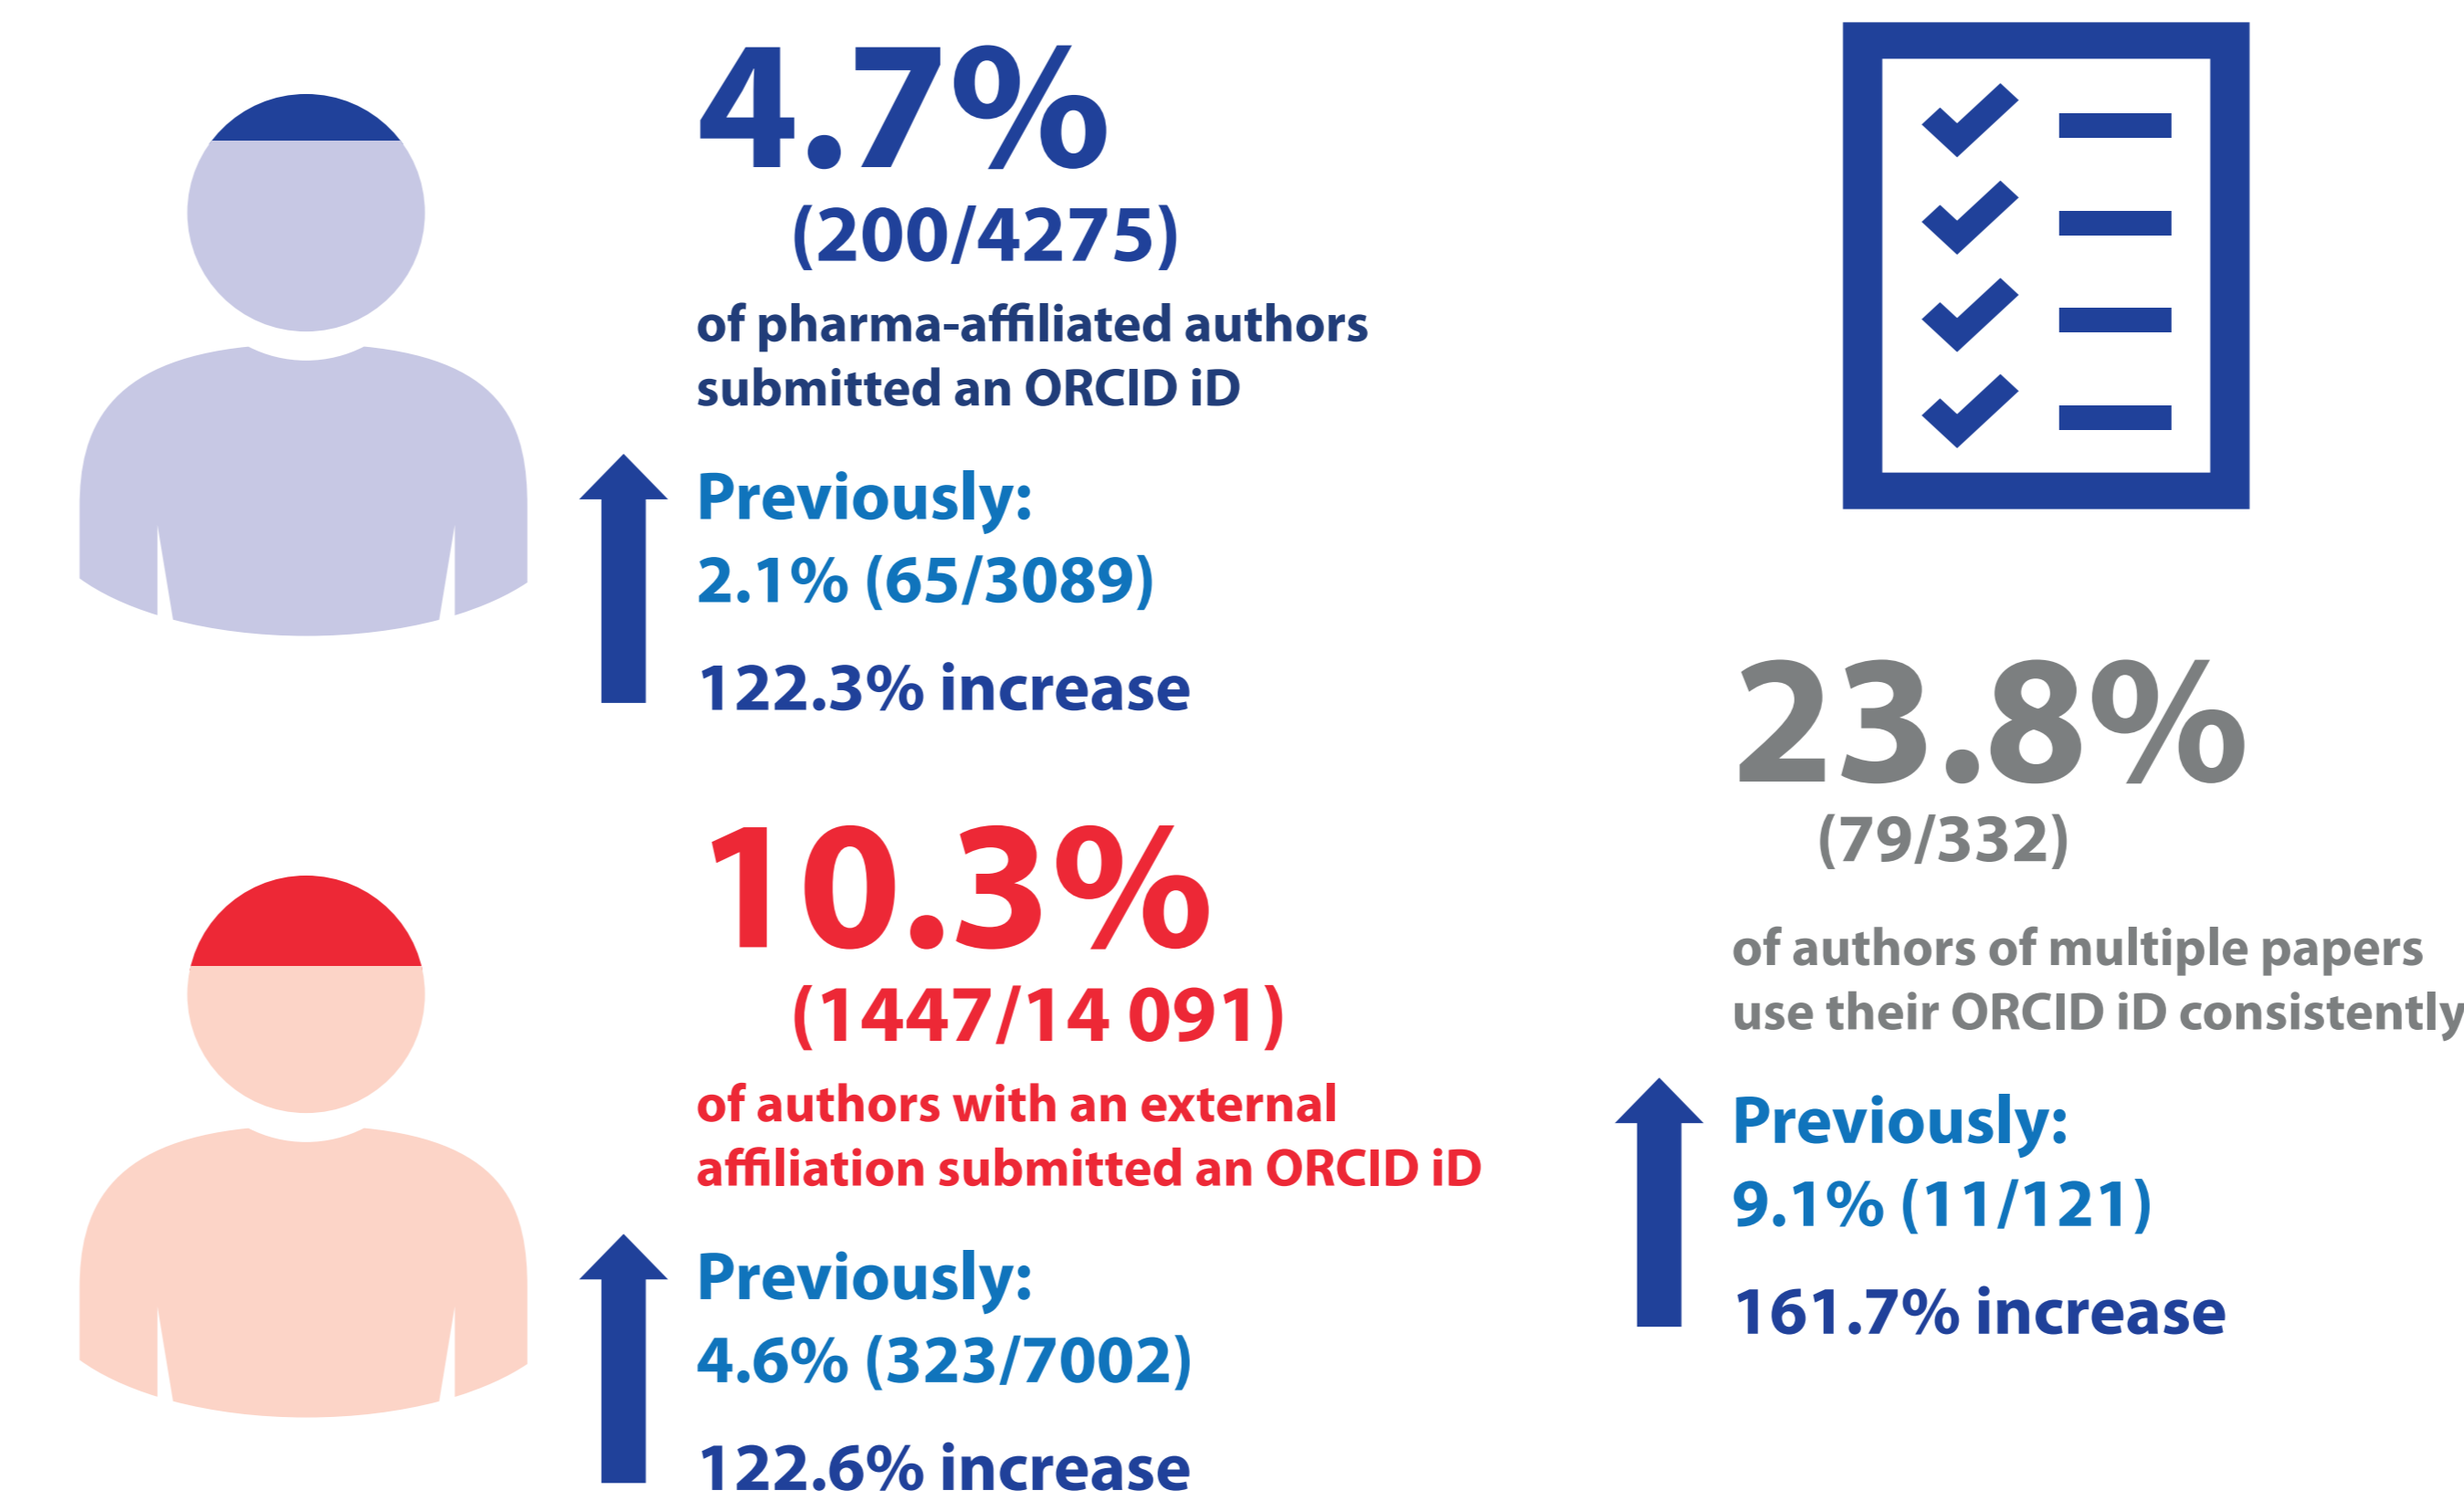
4.7%
(200/4275)
of pharma-affiliated authors submitted an ORCID iD

Previously:
2.1% (65/3089)
122.3% increase

10.3%
(1447/14 091)
of authors with an external affiliation submitted an ORCID iD

Previously:
4.6% (323/7002)
122.6% increase

23.8%
(79/332)
of authors of multiple papers use their ORCID iD consistently

Previously:
9.1% (11/121)
161.7% increase